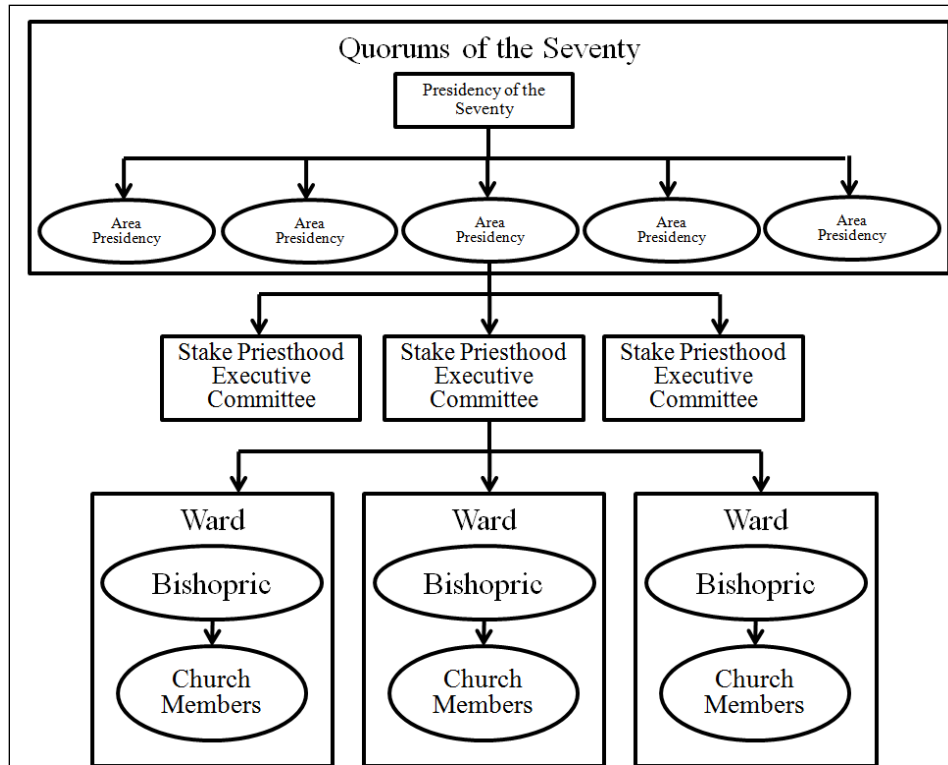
Quorums of the Seventy

Presidency of the Seventy

Area Presidency

Area Presidency

Area Presidency

Area Presidency

Area Presidency

Stake Priesthood Executive Committee

Stake Priesthood Executive Committee

Stake Priesthood Executive Committee

Ward

Bishopric

Church Members

Ward

Bishopric

Church Members

Ward

Bishopric

Church Members